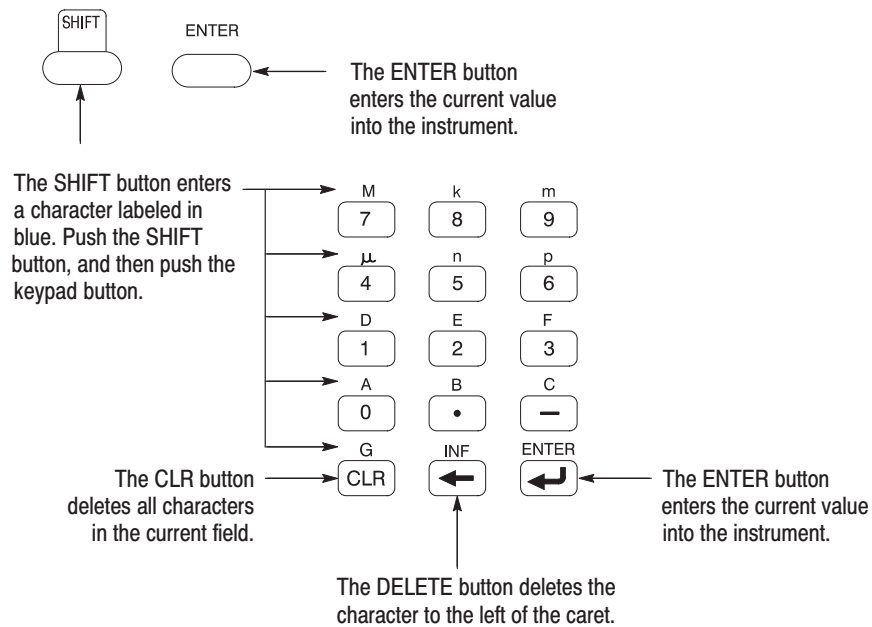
SHIFT

ENTER

The ENTER button enters the current value into the instrument.

The SHIFT button enters a character labeled in blue. Push the SHIFT button, and then push the keypad button.

M
7

k
8

m
9

μ
4

n
5

p
6

D
1

E
2

F
3

A
0

B
•

C
–

G
CLR

INF
←

ENTER
↵

The CLR button deletes all characters in the current field.

The ENTER button enters the current value into the instrument.

The DELETE button deletes the character to the left of the caret.